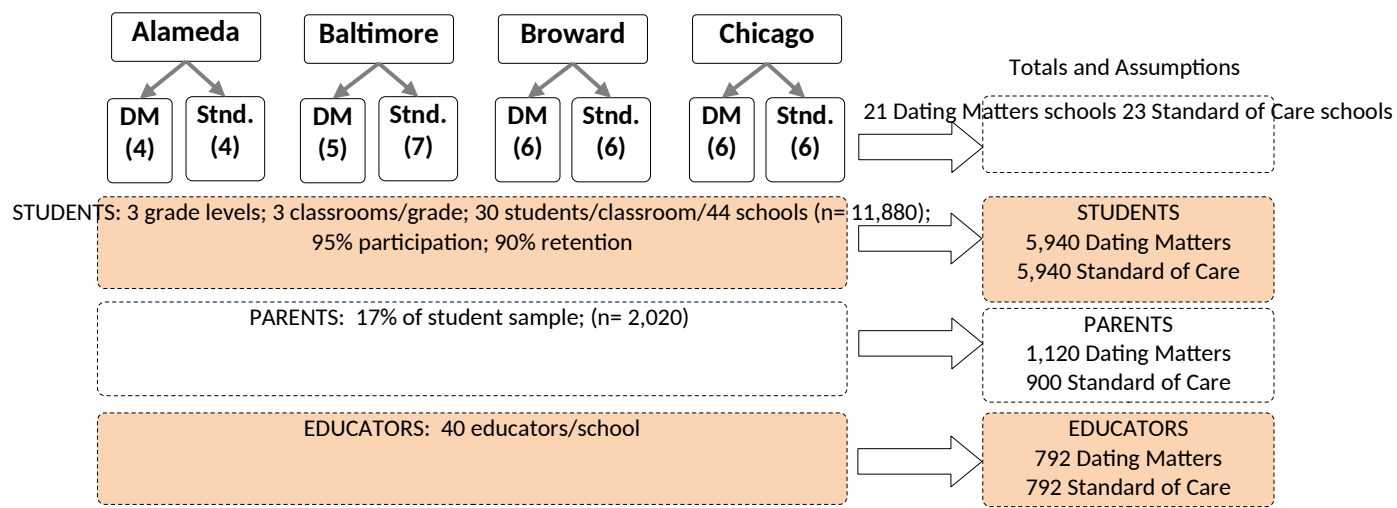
Alameda

DM (4)

Stnd. (4)

Baltimore

DM (5)

Stnd. (7)

Broward

DM (6)

Stnd. (6)

Chicago

DM (6)

Stnd. (6)

Totals and Assumptions

21 Dating Matters schools 23 Standard of Care schools

STUDENTS: 3 grade levels; 3 classrooms/grade; 30 students/classroom/44 schools (n= 11,880); 95% participation; 90% retention

STUDENTS
5,940 Dating Matters
5,940 Standard of Care

PARENTS: 17% of student sample; (n= 2,020)

PARENTS
1,120 Dating Matters
900 Standard of Care

EDUCATORS: 40 educators/school

EDUCATORS
792 Dating Matters
792 Standard of Care